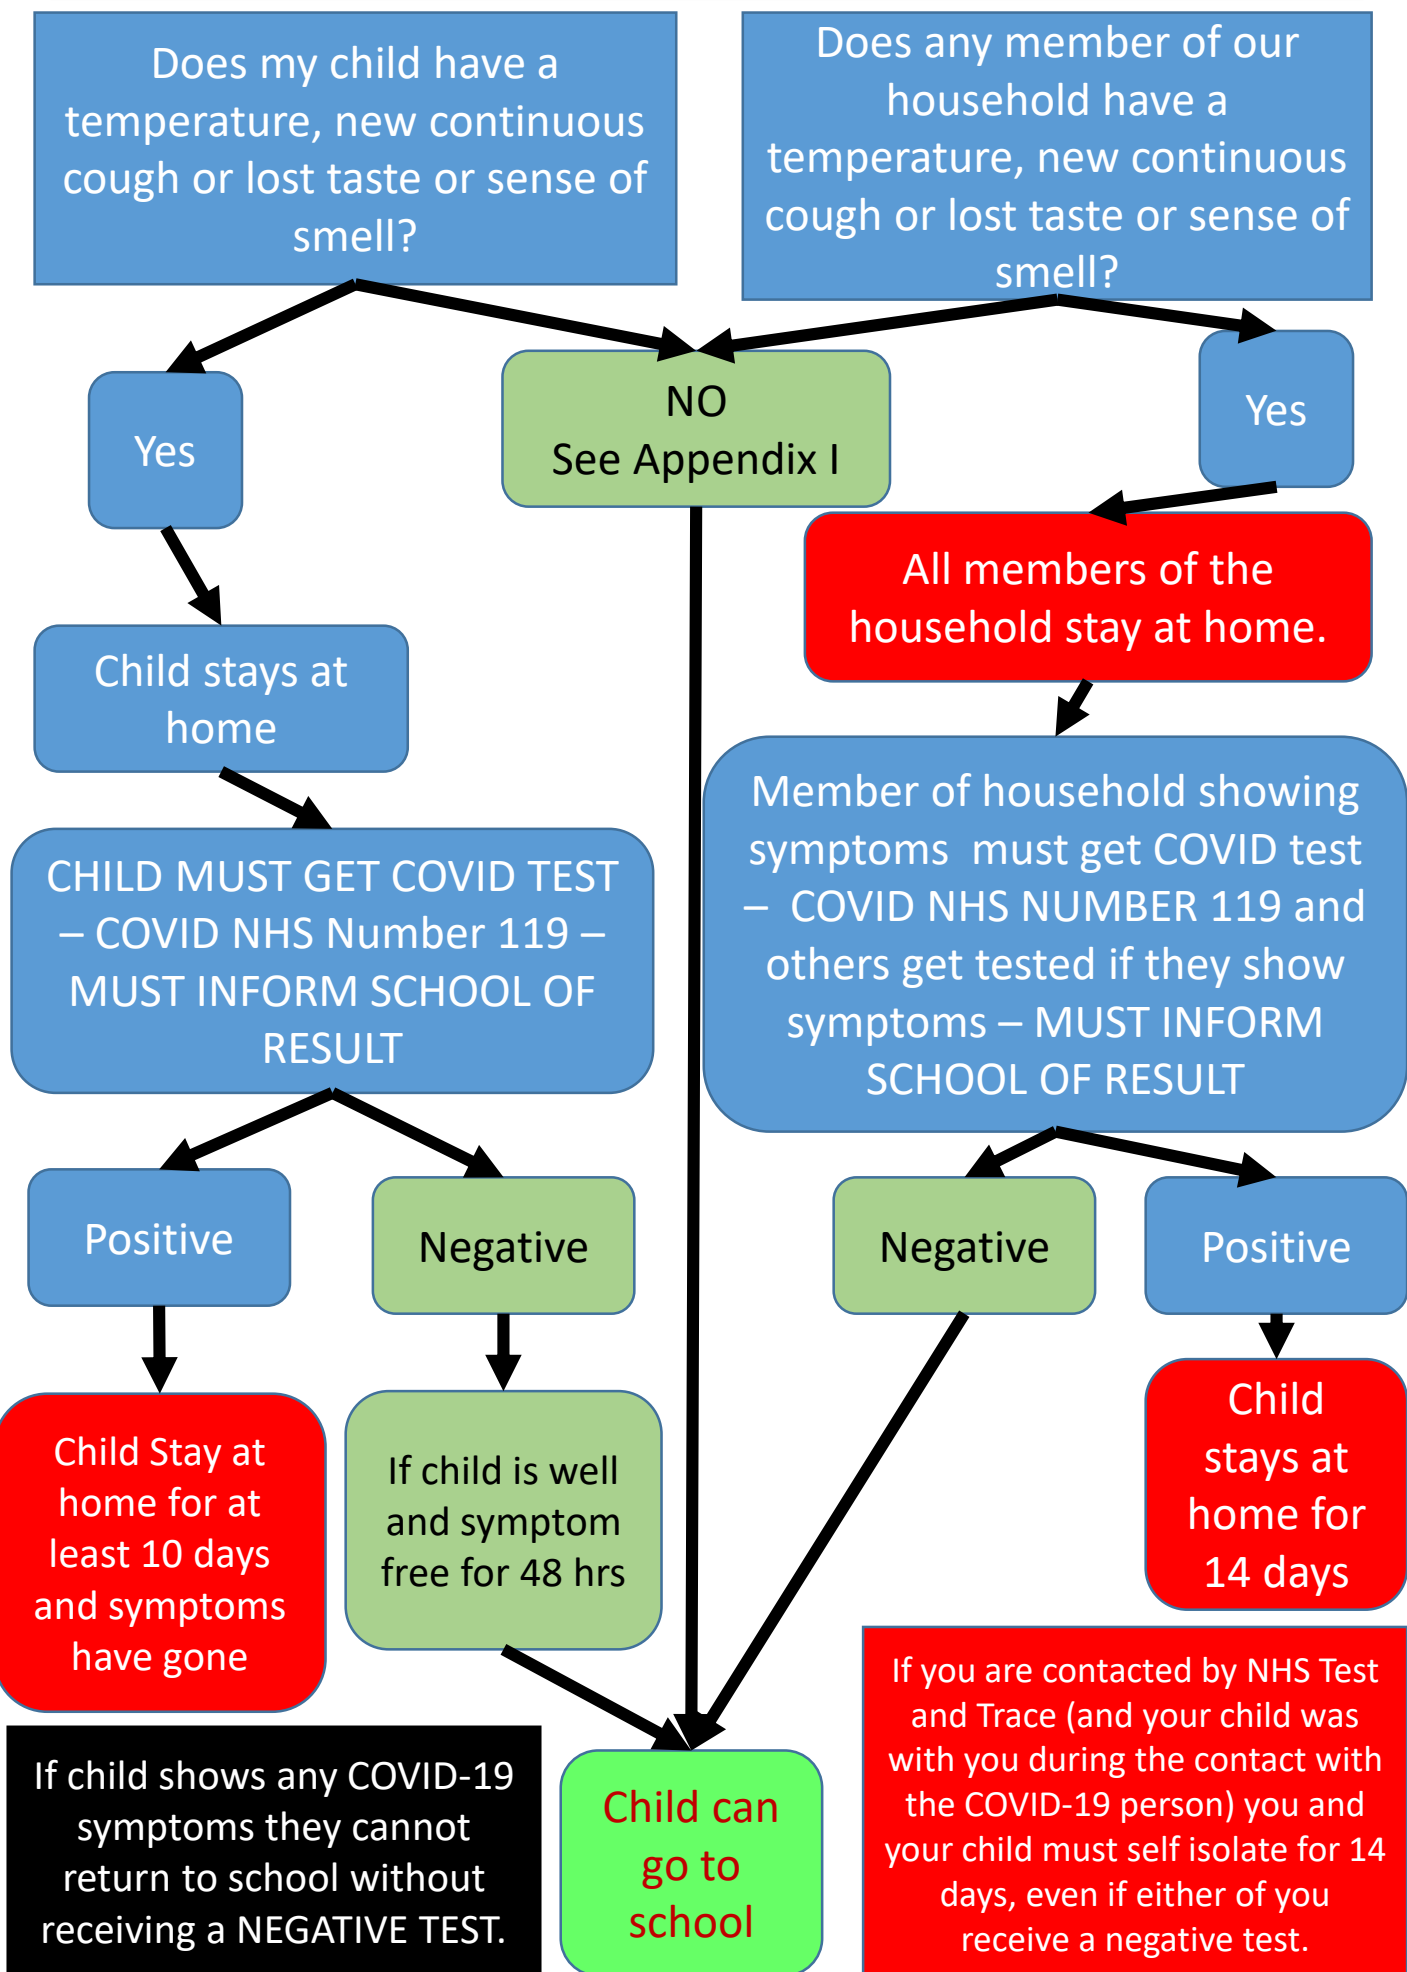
Does my child have a temperature, new continuous cough or lost taste or sense of smell?

Does any member of our household have a temperature, new continuous cough or lost taste or sense of smell?

Yes

NO
See Appendix I

Yes

All members of the household stay at home.

Child stays at home

CHILD MUST GET COVID TEST – COVID NHS Number 119 – MUST INFORM SCHOOL OF RESULT

Member of household showing symptoms must get COVID test – COVID NHS NUMBER 119 and others get tested if they show symptoms – MUST INFORM SCHOOL OF RESULT

Positive

Negative

Negative

Positive

Child Stay at home for at least 10 days and symptoms have gone

If child is well and symptom free for 48 hrs

Child stays at home for 14 days

If you are contacted by NHS Test and Trace (and your child was with you during the contact with the COVID-19 person) you and your child must self isolate for 14 days, even if either of you receive a negative test.

If child shows any COVID-19 symptoms they cannot return to school without receiving a NEGATIVE TEST.

Child can go to school